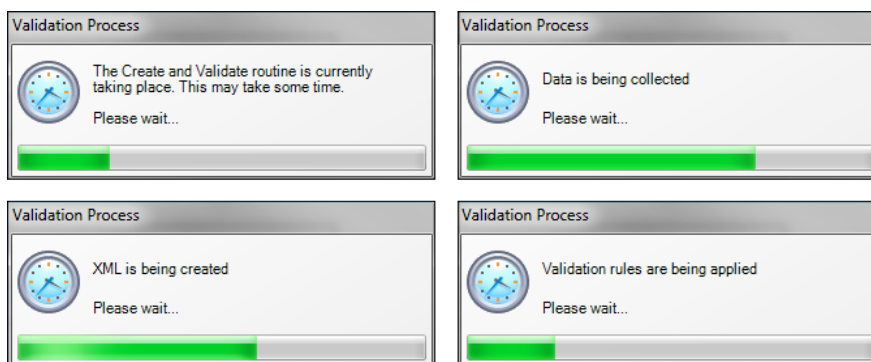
Validation Process

The Create and Validate routine is currently taking place. This may take some time.

Please wait...

Validation Process

Data is being collected

Please wait...

Validation Process

XML is being created

Please wait...

Validation Process

Validation rules are being applied

Please wait...